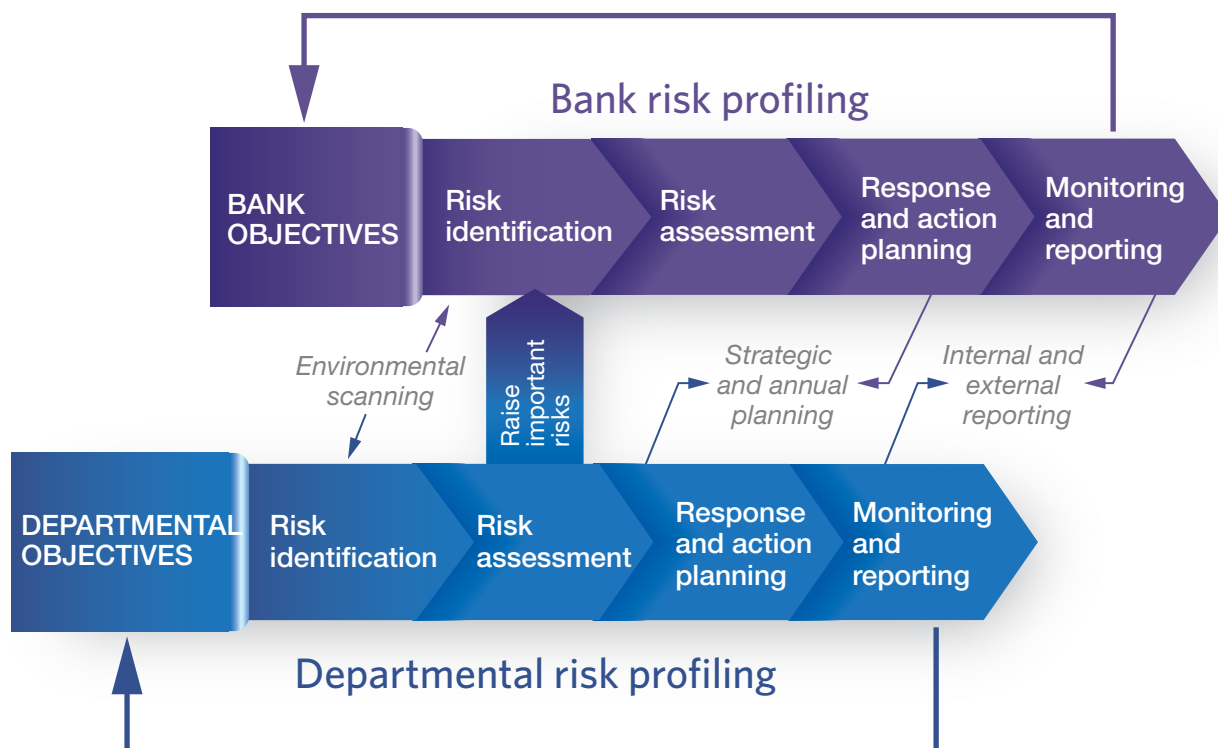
Bank risk profiling

BANK OBJECTIVES

Risk identification

Risk assessment

Response and action planning

Monitoring and reporting

Environmental scanning

Raise important risks

Strategic and annual planning

Internal and external reporting

DEPARTMENTAL OBJECTIVES

Risk identification

Risk assessment

Response and action planning

Monitoring and reporting

Departmental risk profiling